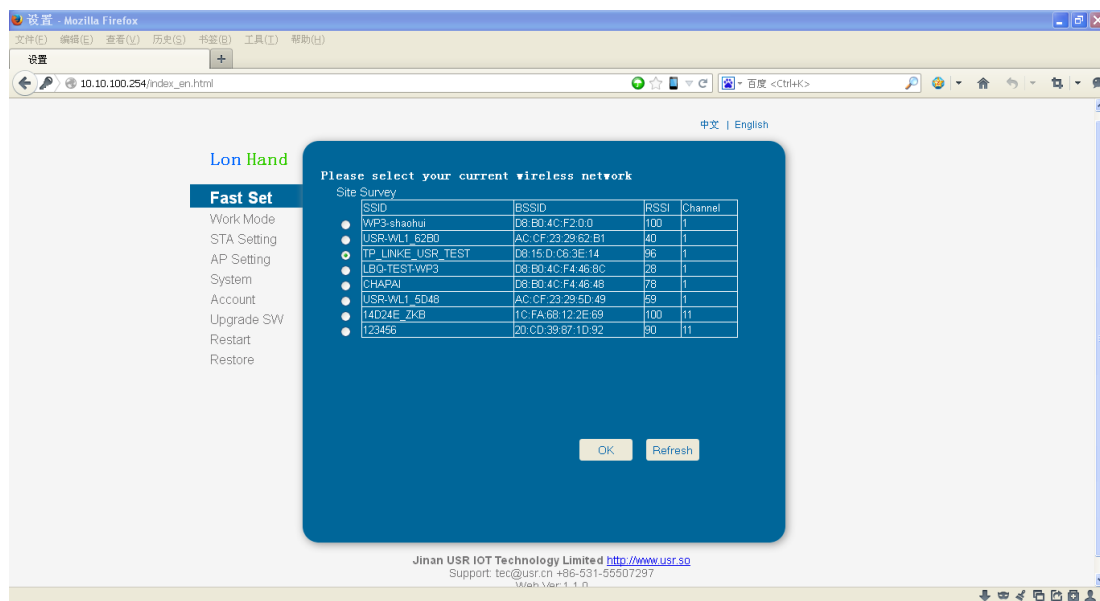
设置 - Mozilla Firefox

文件(F) 编辑(E) 查看(V) 历史(S) 书签(B) 工具(T) 帮助(H)

设置

10.10.100.254/index_en.html

百度 <Ctrl+K>

中文 | English

Lon Hand

Fast Set
Work Mode
STA Setting
AP Setting
System
Account
Upgrade SW
Restart
Restore

Please select your current wireless network

Site Survey

| SSID | BSSID | RSSI | Channel |
|---|---|---|---|
| WP3-shaohui | D8:B0:4C:F2:0:0 | 100 | 1 |
| USR-WL1_62B0 | AC:CF:23:29:62:B1 | 40 | 1 |
| TP_LINKE_USR_TEST | D8:15:D:C6:3E:14 | 96 | 1 |
| LBQ-TEST-WP3 | D8:B0:4C:F4:46:8C | 28 | 1 |
| CHAPAI | D8:B0:4C:F4:46:48 | 78 | 1 |
| USR-WL1_5D48 | AC:CF:23:29:5D:49 | 59 | 1 |
| 14D24E_ZKB | 1C:FA:68:12:2E:69 | 100 | 11 |
| 123456 | 20:CD:39:87:1D:92 | 90 | 11 |

OK Refresh

Jinan USR IOT Technology Limited http://www.usr.so
Support: tec@usr.cn +86-531-55507297
Web Ver:1.1.0